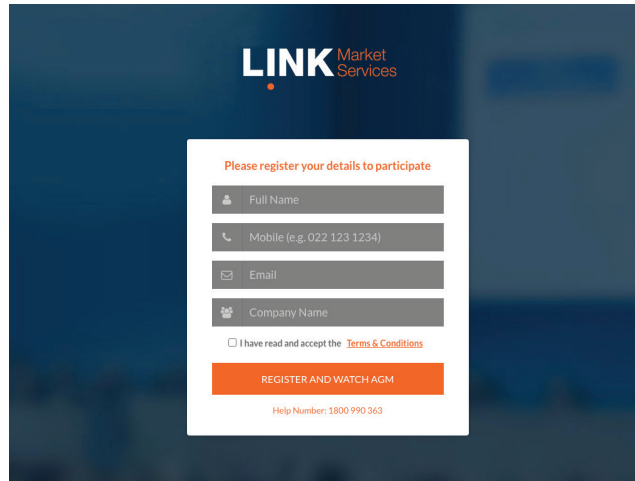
LINK Market Services

Please register your details to participate

Full Name

Mobile (e.g. 022 123 1234)

Email

Company Name

I have read and accept the Terms & Conditions

REGISTER AND WATCH AGM

Help Number: 1800 990 363